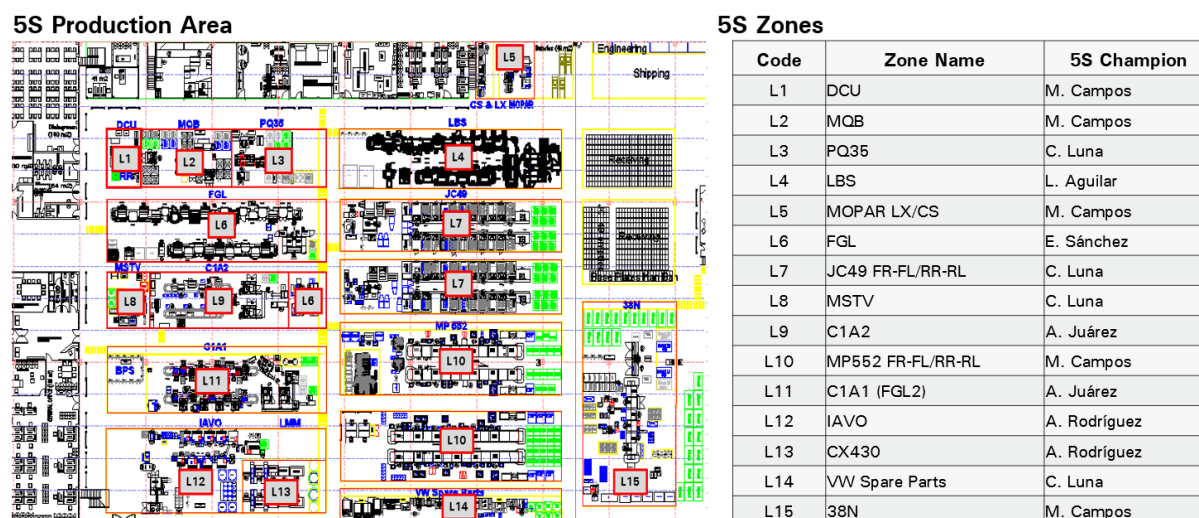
5S Production Area

Engineering
Shipping
L5
CS & LX MOPAR
DCU MQB PQ35
L1 L2 L3
LBS
L4
FGL
L6
JC49
L7
MSTV C1A2
L8 L9 L6
L7
38N
MP552
L10
C1A1
BPS
L11
IAVO LMM
L10
L12 L13
VW Spare Parts
L14
L15

5S Zones

| Code | Zone Name | 5S Champion |
|---|---|---|
| L1 | DCU | M. Campos |
| L2 | MQB | M. Campos |
| L3 | PQ35 | C. Luna |
| L4 | LBS | L. Aguilar |
| L5 | MOPAR LX/CS | M. Campos |
| L6 | FGL | E. Sánchez |
| L7 | JC49 FR-FL/RR-RL | C. Luna |
| L8 | MSTV | C. Luna |
| L9 | C1A2 | A. Juárez |
| L10 | MP552 FR-FL/RR-RL | M. Campos |
| L11 | C1A1 (FGL2) | A. Juárez |
| L12 | IAVO | A. Rodríguez |
| L13 | CX430 | A. Rodríguez |
| L14 | VW Spare Parts | C. Luna |
| L15 | 38N | M. Campos |